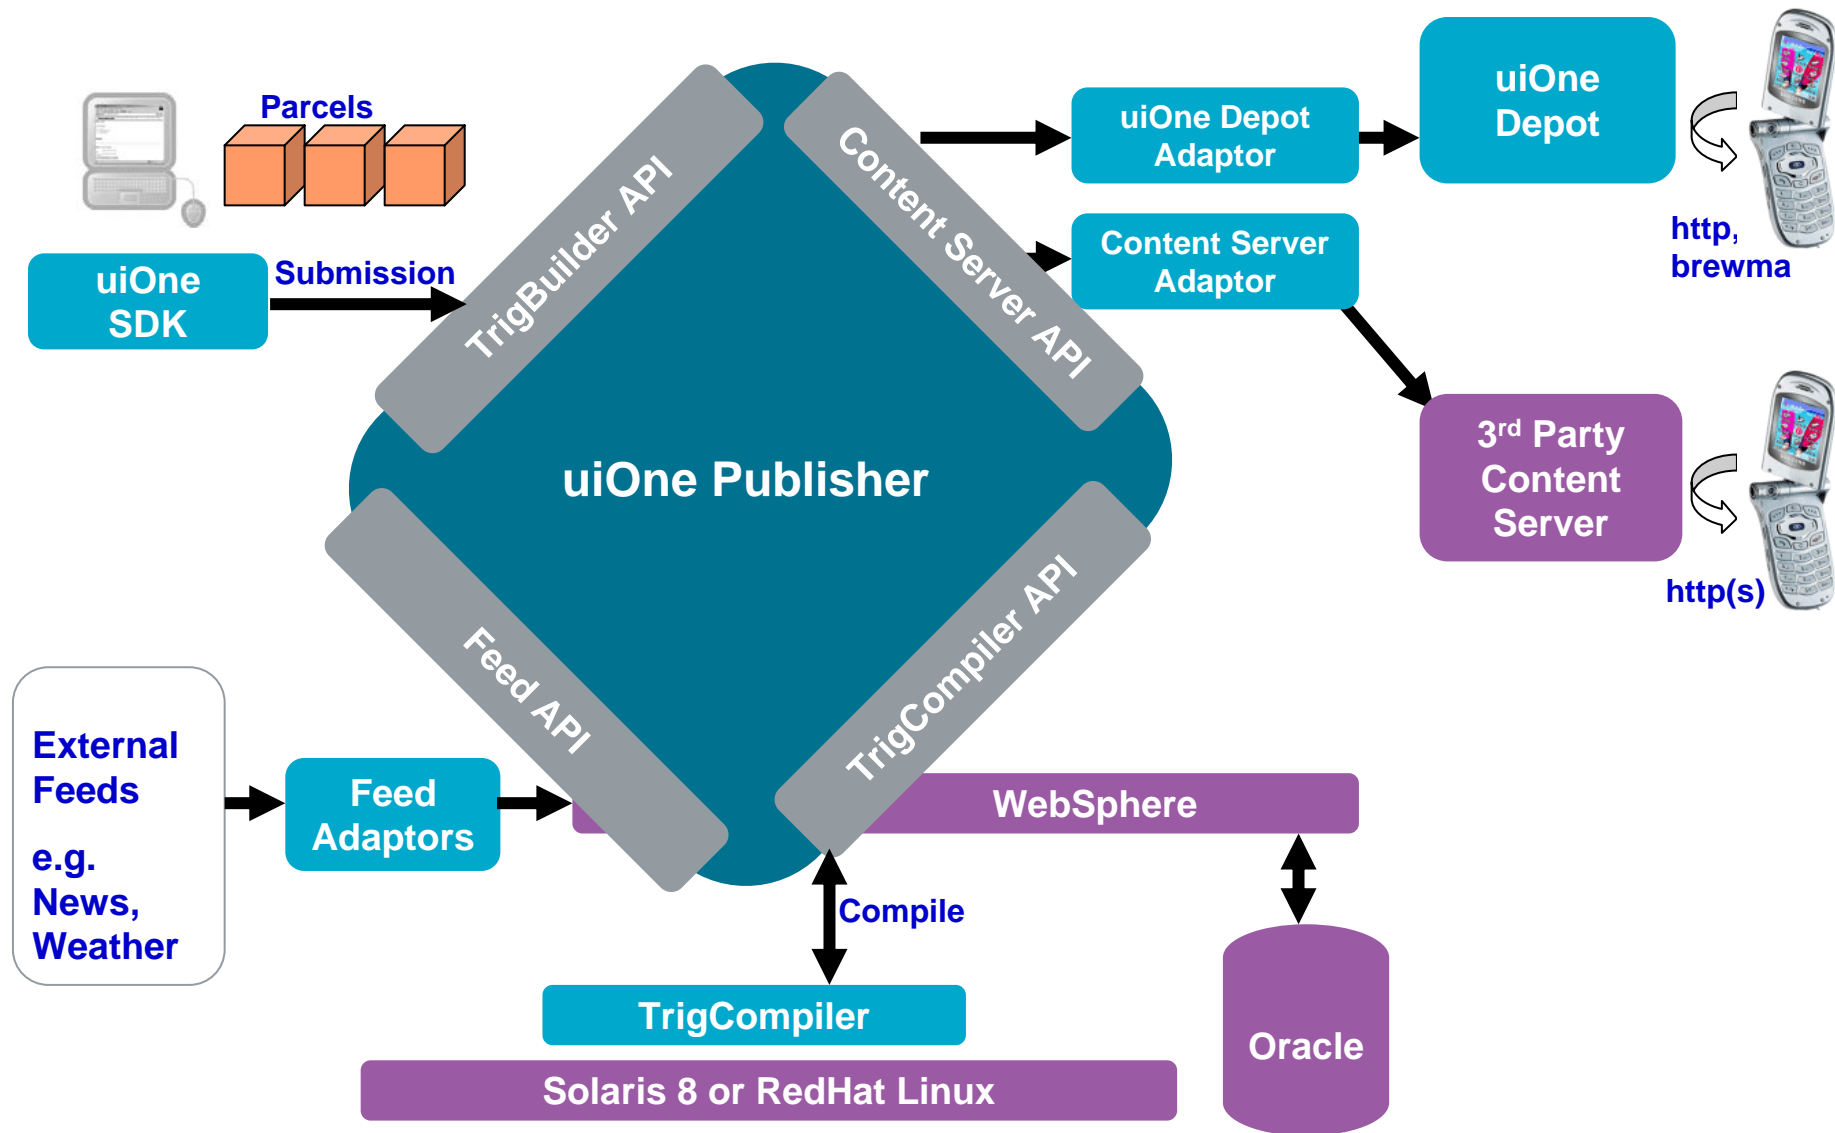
Parcels

uiOne SDK

Submission

TrigBuilder API

Content Server API

uiOne Depot Adaptor

uiOne Depot

http, brewma

Content Server Adaptor

3$^{rd}$ Party Content Server

http(s)

uiOne Publisher

Feed API

TrigCompiler API

External Feeds

e.g. News, Weather

Feed Adaptors

WebSphere

Compile

TrigCompiler

Oracle

Solaris 8 or RedHat Linux